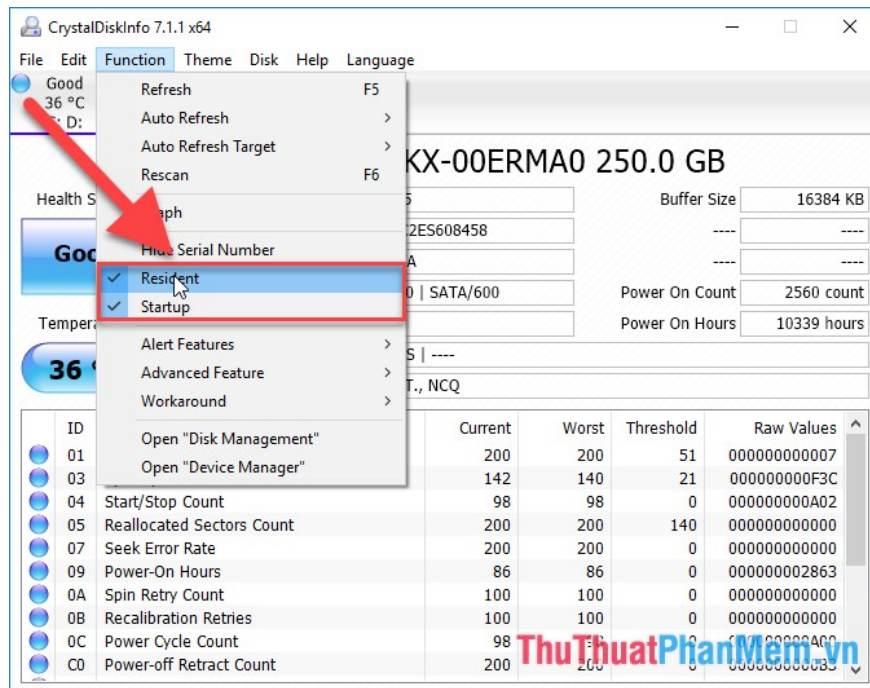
CrystalDiskInfo 7.1.1 x64

File Edit Function Theme Disk Help Language

Good
36 °C
C: D:

Refresh F5
Auto Refresh >
Auto Refresh Target >
Rescan F6
Graph
Hide Serial Number
Resident
Startup
Alert Features >
Advanced Feature >
Workaround >
Open "Disk Management"
Open "Device Manager"

KX-00ERMA0 250.0 GB

Health S
Good
Tempera
36

5
2ES608458
A
0 | SATA/600
S | ----
T., NCQ

| Buffer Size | 16384 KB |
|---|---|
| ---- | ---- |
| ---- | ---- |
| Power On Count | 2560 count |
| Power On Hours | 10339 hours |

| ID | | Current | Worst | Threshold | Raw Values |
|---|---|---|---|---|---|
| 01 | | 200 | 200 | 51 | 000000000007 |
| 03 | | 142 | 140 | 21 | 000000000F3C |
| 04 | Start/Stop Count | 98 | 98 | 0 | 000000000A02 |
| 05 | Reallocated Sectors Count | 200 | 200 | 140 | 000000000000 |
| 07 | Seek Error Rate | 200 | 200 | 0 | 000000000000 |
| 09 | Power-On Hours | 86 | 86 | 0 | 000000002863 |
| 0A | Spin Retry Count | 100 | 100 | 0 | 000000000000 |
| 0B | Recalibration Retries | 100 | 100 | 0 | 000000000000 |
| 0C | Power Cycle Count | 98 | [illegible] | 0 | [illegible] |
| C0 | Power-off Retract Count | 200 | 200 | 0 | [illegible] |

ThuThuatPhanMem.vn